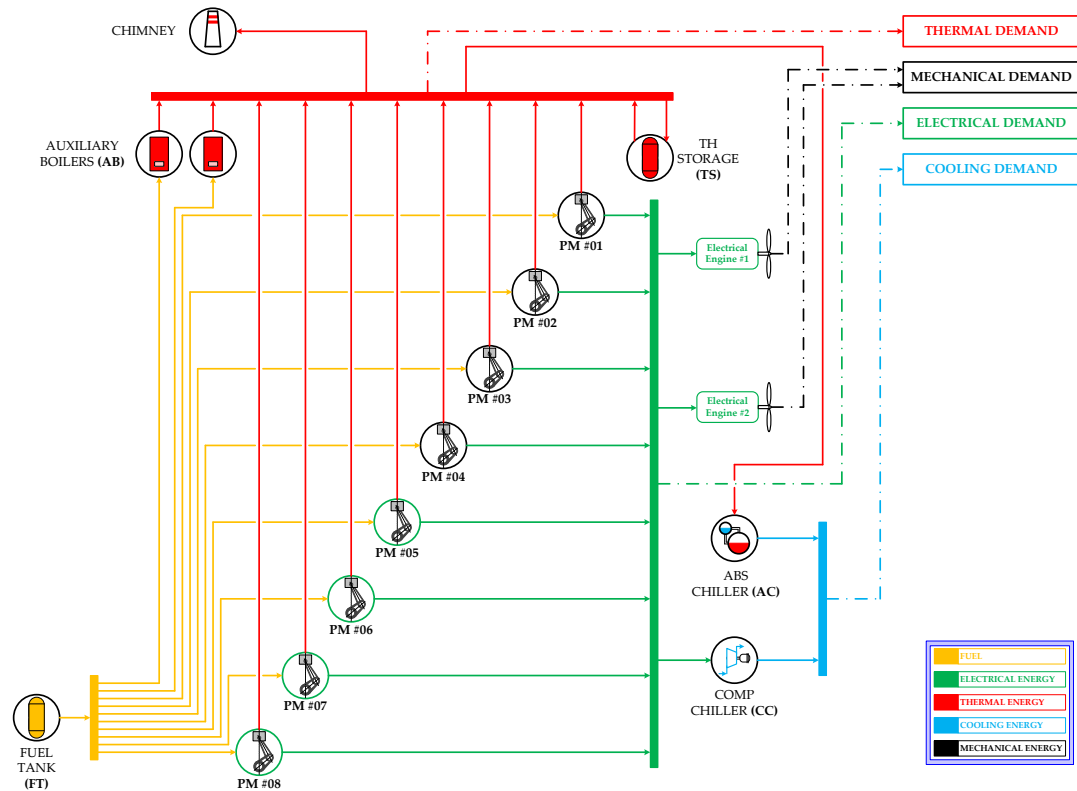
CHIMNEY

THERMAL DEMAND

MECHANICAL DEMAND

ELECTRICAL DEMAND

COOLING DEMAND

AUXILIARY BOILERS (AB)

TH STORAGE (TS)

PM #01

Electrical Engine #1

PM #02

PM #03

Electrical Engine #2

PM #04

PM #05

ABS CHILLER (AC)

PM #06

PM #07

COMP CHILLER (CC)

FUEL TANK (FT)

PM #08

FUEL

ELECTRICAL ENERGY

THERMAL ENERGY

COOLING ENERGY

MECHANICAL ENERGY